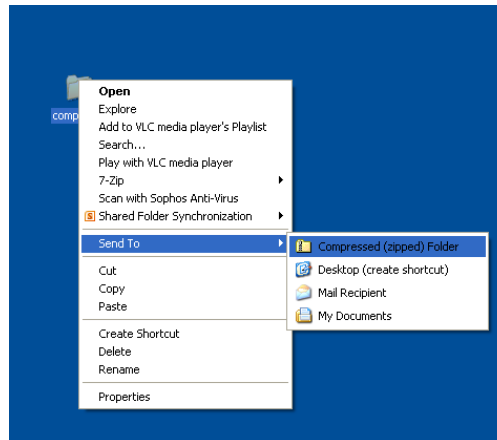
comp

Open
Explore
Add to VLC media player's Playlist
Search...
Play with VLC media player
7-Zip
Scan with Sophos Anti-Virus
Shared Folder Synchronization

Send To

Cut
Copy
Paste

Create Shortcut
Delete
Rename

Properties

Compressed (zipped) Folder
Desktop (create shortcut)
Mail Recipient
My Documents